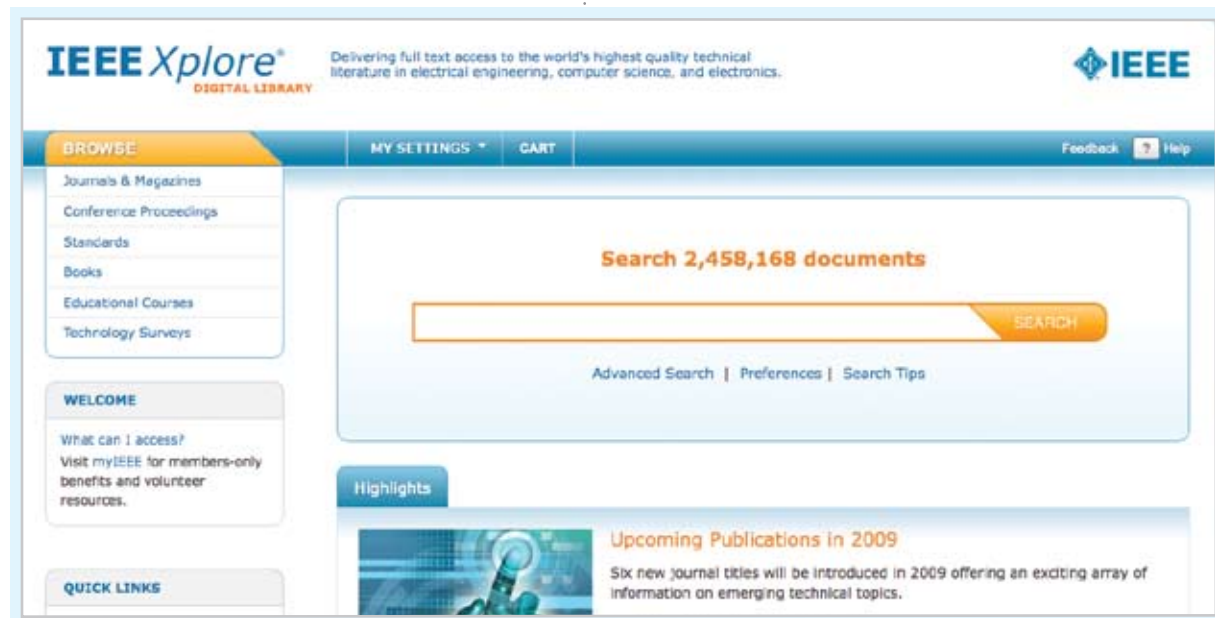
IEEE Xplore®
DIGITAL LIBRARY

Delivering full text access to the world's highest quality technical literature in electrical engineering, computer science, and electronics.

IEEE

BROWSE

MY SETTINGS

CART

Feedback

?

Help

Journals & Magazines

Conference Proceedings

Standards

Books

Educational Courses

Technology Surveys

Search 2,458,168 documents

SEARCH

Advanced Search | Preferences | Search Tips

WELCOME

What can I access?

Visit myIEEE for members-only benefits and volunteer resources.

Highlights

Upcoming Publications in 2009

Six new journal titles will be introduced in 2009 offering an exciting array of information on emerging technical topics.

QUICK LINKS